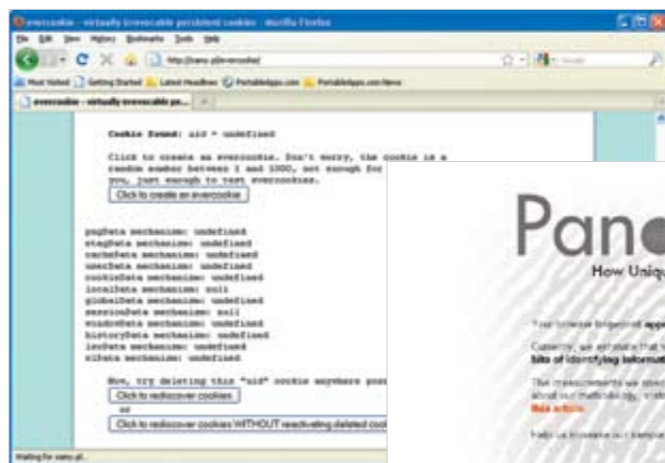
evercookie - virtually irrevocable persistent cookies - Mozilla Firefox

File Edit View History Bookmarks Tools Help

http://samy.pl/evercookie/

Most Visited Getting Started Latest Headlines PortableApps.com PortableApps.com News

evercookie - virtually irrevocable pe...

Cookie found: uid = undefined

Click to create an evercookie. Don't worry, the cookie is a random number between 1 and 1000, not enough for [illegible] you, just enough to test evercookies.

Click to create an evercookie

pngData mechanism: undefined
etagData mechanism: undefined
cacheData mechanism: undefined
userData mechanism: undefined
cookieData mechanism: undefined
localData mechanism: null
globalData mechanism: undefined
sessionData mechanism: null
windowData mechanism: undefined
historyData mechanism: undefined
lsoData mechanism: undefined
slData mechanism: undefined

Now, try deleting this "uid" cookie anywhere poss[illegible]

Click to rediscover cookies

or

Click to rediscover cookies WITHOUT reactivating deleted coo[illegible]

Waiting for samy.pl...

Pan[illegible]

How Uniqu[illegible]

Your browser fingerprint app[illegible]

Currently, we estimate that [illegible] bits of identifying informat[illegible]

The measurements we obta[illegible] about our methodology, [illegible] this article.

Help us increase our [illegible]